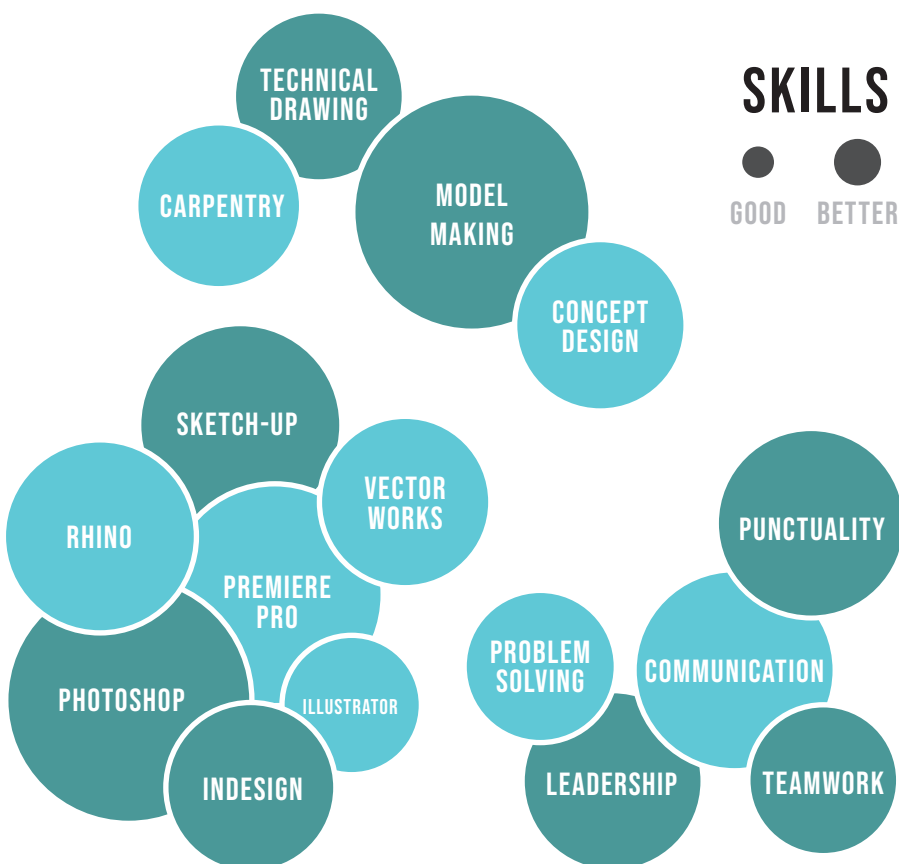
SKILLS

GOOD BETTER

TECHNICAL DRAWING

CARPENTRY

MODEL MAKING

CONCEPT DESIGN

SKETCH-UP

VECTOR WORKS

RHINO

PREMIERE PRO

PHOTOSHOP

ILLUSTRATOR

INDESIGN

PUNCTUALITY

PROBLEM SOLVING

COMMUNICATION

LEADERSHIP

TEAMWORK